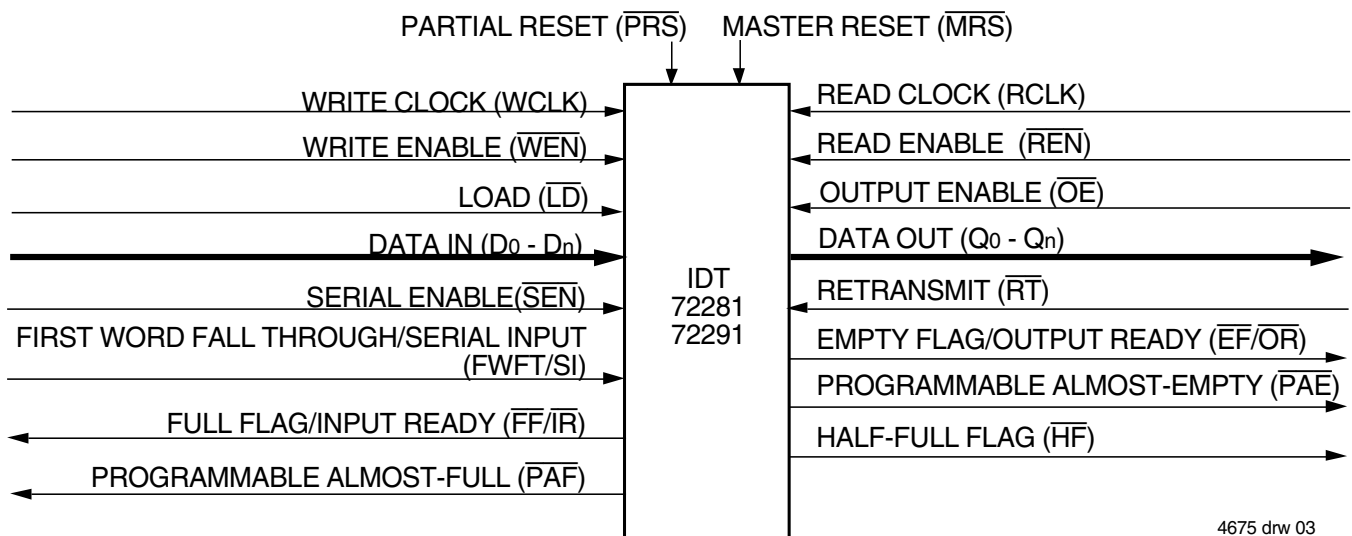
PARTIAL RESET ($\overline{PRS}$)
MASTER RESET ($\overline{MRS}$)

WRITE CLOCK (WCLK)
WRITE ENABLE ($\overline{WEN}$)
LOAD ($\overline{LD}$)
DATA IN ($D_0$ - $D_n$)
SERIAL ENABLE($\overline{SEN}$)
FIRST WORD FALL THROUGH/SERIAL INPUT (FWFT/SI)
FULL FLAG/INPUT READY ($\overline{FF}/\overline{IR}$)
PROGRAMMABLE ALMOST-FULL ($\overline{PAF}$)

IDT
72281
72291

READ CLOCK (RCLK)
READ ENABLE ($\overline{REN}$)
OUTPUT ENABLE ($\overline{OE}$)
DATA OUT ($Q_0$ - $Q_n$)
RETRANSMIT ($\overline{RT}$)
EMPTY FLAG/OUTPUT READY ($\overline{EF}/\overline{OR}$)
PROGRAMMABLE ALMOST-EMPTY ($\overline{PAE}$)
HALF-FULL FLAG ($\overline{HF}$)

4675 drw 03